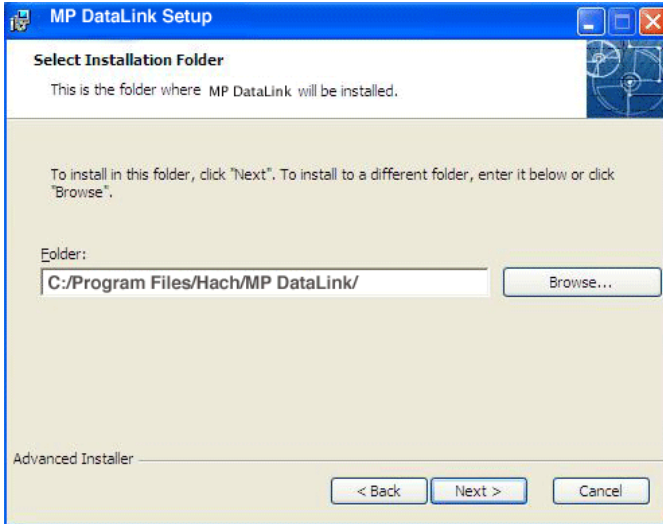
MP DataLink Setup

Select Installation Folder

This is the folder where MP DataLink will be installed.

To install in this folder, click "Next". To install to a different folder, enter it below or click "Browse".

Folder:

C:/Program Files/Hach/MP DataLink/

Browse...

Advanced Installer

< Back

Next >

Cancel